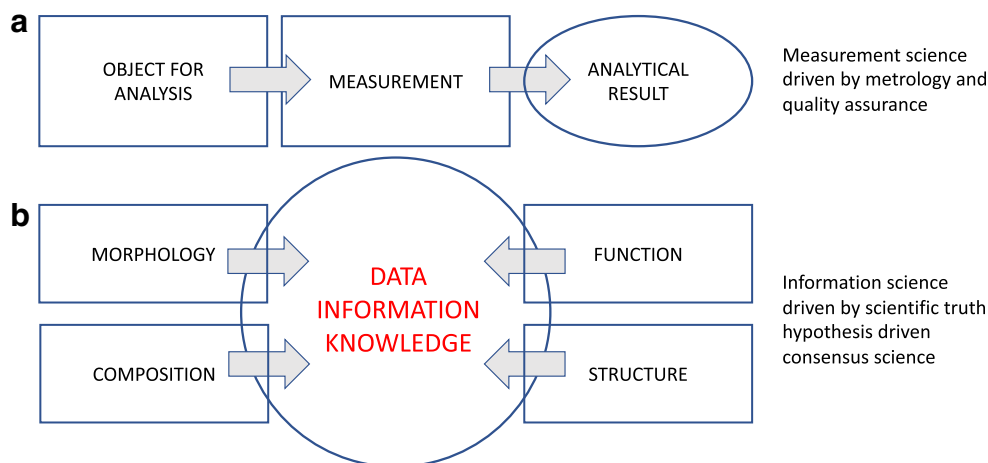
a

OBJECT FOR ANALYSIS

MEASUREMENT

ANALYTICAL RESULT

Measurement science driven by metrology and quality assurance

b

MORPHOLOGY

COMPOSITION

DATA
INFORMATION
KNOWLEDGE

FUNCTION

STRUCTURE

Information science driven by scientific truth hypothesis driven consensus science